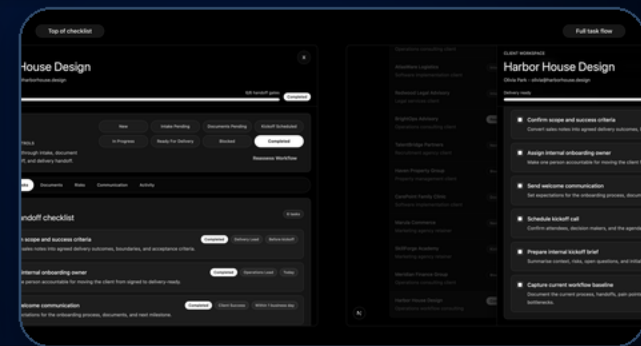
Top of checklist

House Design

harborhouse.design

5/6 handoff gates Completed

TAGE

New Intake Pending Documents Pending Kickoff Scheduled

In Progress Ready For Delivery Blocked Completed

through intake, document ff, and delivery handoff.

Resources Workflow

Documents Risks Communication Activity

handoff checklist

5 tasks

n scope and success criteria

Completed Delivery Lead Before kickoff

es notes into agreed delivery outcomes, boundaries, and acceptance criteria.

internal onboarding owner

Completed Operations Lead Today

person accountable for moving the client from signed to delivery ready.

welcome communication

Completed Client Success Within 1 business day

ations for the onboarding process, documents, and next milestones.

Full task flow

Operations consulting client

Waveform Logistics

Relaunch consulting client

Redwood Legal Advisory

Legal services client

BrightOak Advisory

TalentBridge Partners

Recruiting agency client

Haven Property Group

Property management client

Dunefield Family Clinic

Northwind Commerce

Marketing agency client

Skillforge Academy

Education services client

Meridian Finance Group

Harbor House Design

Operations consulting client

CLIENT WORKSPACE

Harbor House Design

Olivia Park · olivia@harborhouse.design

Delivery ready

Confirm scope and success criteria

Convert sales notes into agreed delivery outcomes,

Assign internal onboarding owner

Make one person accountable for moving the client

Send welcome communication

Set expectations for the onboarding process,

Schedule kickoff call

Confirm attendees, decision makers, and the agenda

Prepare internal kickoff brief

Summarize context, risks, open questions, and initial

Capture current workflow baseline

Document the current process, handoffs, pain points, bottlenecks.